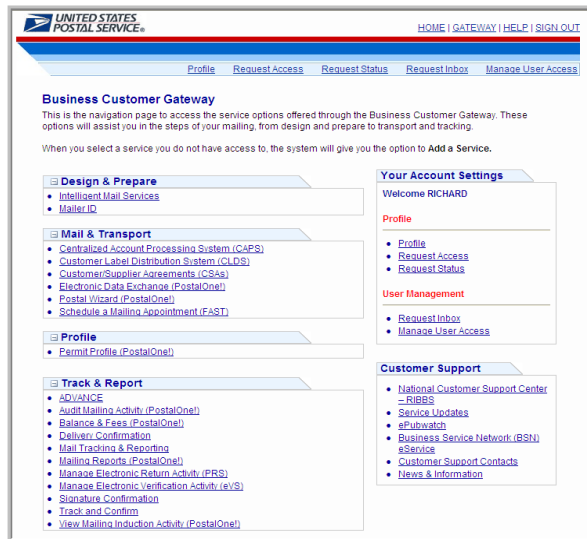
UNITED STATES POSTAL SERVICE®

HOME | GATEWAY | HELP | SIGN OUT

Profile Request Access Request Status Request Inbox Manage User Access

Business Customer Gateway

This is the navigation page to access the service options offered through the Business Customer Gateway. These options will assist you in the steps of your mailing, from design and prepare to transport and tracking.

When you select a service you do not have access to, the system will give you the option to Add a Service.

⊟ Design & Prepare

- Intelligent Mail Services
- Mailer ID

⊟ Mail & Transport

- Centralized Account Processing System (CAPS)
- Customer Label Distribution System (CLDS)
- Customer/Supplier Agreements (CSAs)
- Electronic Data Exchange (PostalOne!)
- Postal Wizard (PostalOne!)
- Schedule a Mailing Appointment (FAST)

⊟ Profile

- Permit Profile (PostalOne!)

⊟ Track & Report

- ADVANCE
- Audit Mailing Activity (PostalOne!)
- Balance & Fees (PostalOne!)
- Delivery Confirmation
- Mail Tracking & Reporting
- Mailing Reports (PostalOne!)
- Manage Electronic Return Activity (PRS)
- Manage Electronic Verification Activity (eVS)
- Signature Confirmation
- Track and Confirm
- View Mailing Induction Activity (PostalOne!)

Your Account Settings

Welcome RICHARD

Profile

- Profile
- Request Access
- Request Status

User Management

- Request Inbox
- Manage User Access

Customer Support

- National Customer Support Center – RIBBS
- Service Updates
- ePubwatch
- Business Service Network (BSN) eService
- Customer Support Contacts
- News & Information